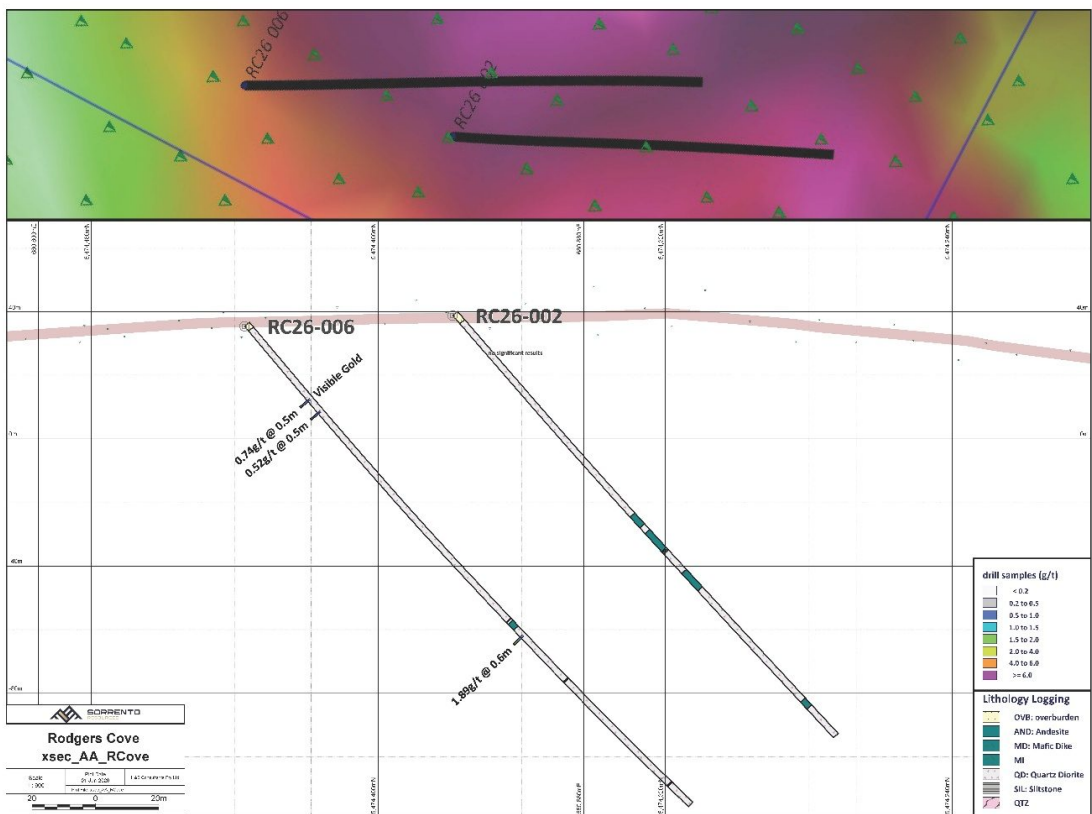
RC26-006
RC26-002

40m
0m
-40m
-80m

RC26-006
RC26-002
No significant results
Visible Gold
0.74g/t @ 0.5m
0.52g/t @ 0.5m
1.88g/t @ 0.6m

drill samples (g/t)
< 0.2
0.2 to 0.5
0.5 to 1.0
1.0 to 1.5
1.5 to 2.0
2.0 to 4.0
4.0 to 6.0
>= 6.0

Lithology Logging
OVB: overburden
AND: Andesite
MD: Mafic Dike
MI
QD: Quartz Diorite
SIL: Siltstone
QTZ

SORRENTO
Rodgers Cove
xsec_AA_RCove
Scale
1:900
20 0 20m